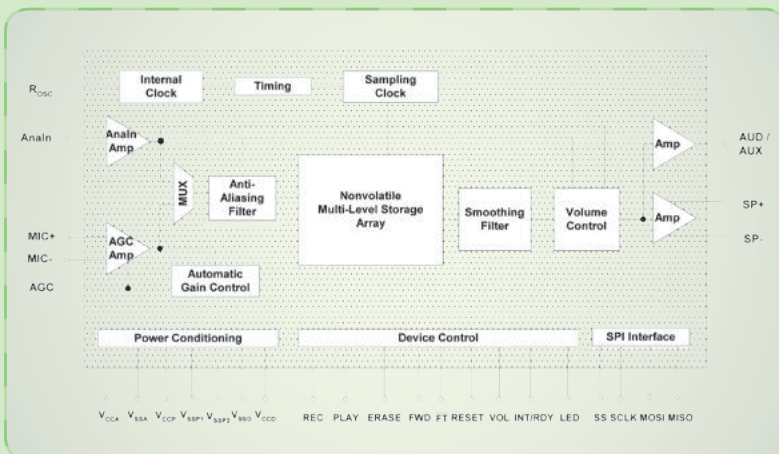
$R_{OSC}$

Internal Clock

Timing

Sampling Clock

AnaIn

AnaIn Amp

MUX

Anti-Aliasing Filter

Nonvolatile Multi-Level Storage Array

Smoothing Filter

Volume Control

Amp

AUD / AUX

Amp

SP+

SP-

MIC+

MIC-

AGC Amp

AGC

Automatic Gain Control

Power Conditioning

Device Control

SPI Interface

$V_{CCA}$ $V_{SSA}$ $V_{CCP}$ $V_{SSP1}$ $V_{SSP2}$ $V_{SSD}$ $V_{CCD}$

REC PLAY ERASE FWD FT RESET VOL INT/RDY LED

SS SCLK MOSI MISO